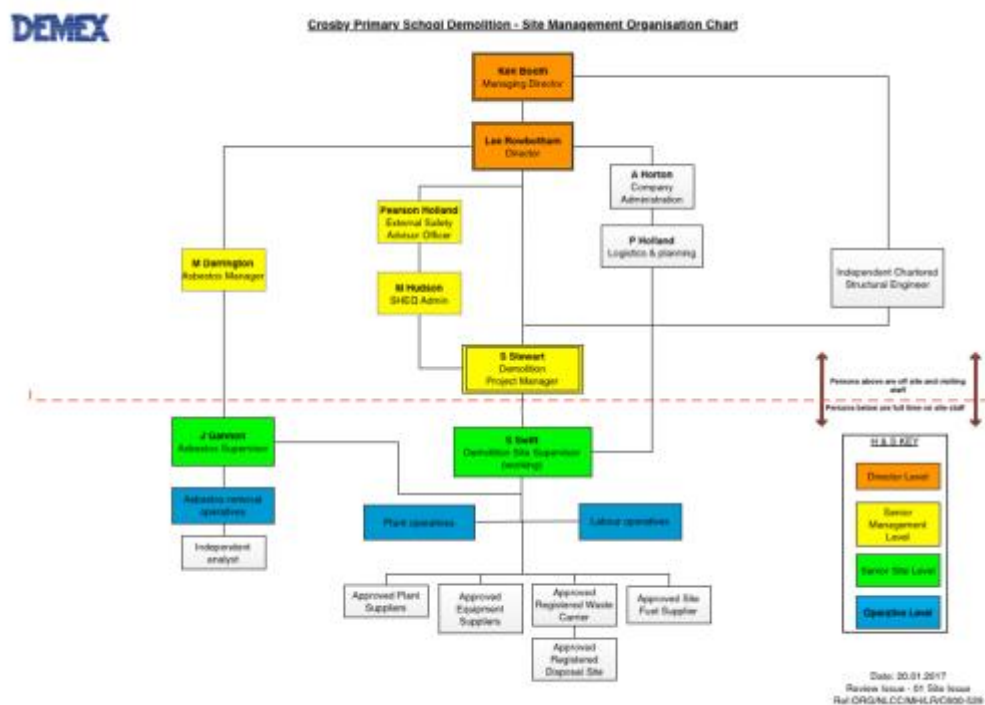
DEMEX

Crosby Primary School Demolition - Site Management Organisation Chart

Ken Booth
Managing Director

Lee Rowbotham
Director

A Horton
Company Administration

Pearson Holland
External Safety Advisor Officer

P Holland
Logistics & planning

M Darrington
Asbestos Manager

M Hudson
SHEQ Admin

Independent Chartered Structural Engineer

S Stewart
Demolition Project Manager

Persons above are off site and visiting staff

Persons below are full time on site staff

J Gannon
Asbestos Supervisor

S Swift
Demolition Site Supervisor (working)

H & S KEY

Director Level

Senior Management Level

Senior Site Level

Operative Level

Asbestos removal operatives

Plant operatives

Labour operatives

Independent analyst

Approved Plant Suppliers

Approved Equipment Suppliers

Approved Registered Waste Carrier

Approved Site Fuel Supplier

Approved Registered Disposal Site

Date: 20.01.2017
Review Issue - 01 Site Issue
Ref:ORG/NLCC/MHLR/C600-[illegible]